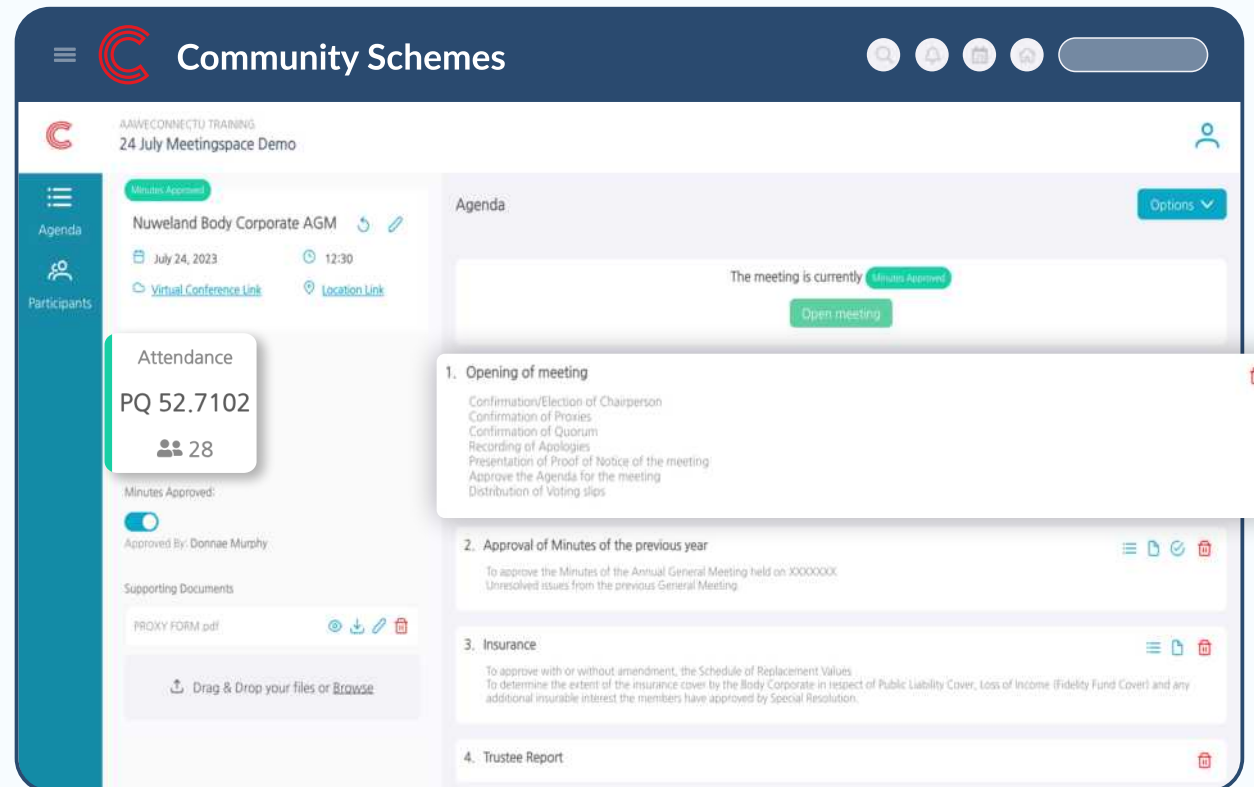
Community Schemes

AAWECONNECTU TRAINING
24 July Meetingspace Demo

Agenda

Participants

Minutes Approved

Nuweland Body Corporate AGM

July 24, 2023

12:30

Virtual Conference Link

Location Link

Attendance

PQ 52.7102

28

Minutes Approved:

Approved By: Donnae Murphy

Supporting Documents

PROXY FORM.pdf

Drag & Drop your files or Browse

Agenda

Options

The meeting is currently Minutes Approved

Open meeting

1. Opening of meeting

Confirmation/Election of Chairperson
Confirmation of Proxies
Confirmation of Quorum
Recording of Apologies
Presentation of Proof of Notice of the meeting
Approve the Agenda for the meeting
Distribution of Voting slips

2. Approval of Minutes of the previous year

To approve the Minutes of the Annual General Meeting held on XXXXXXX
Unresolved issues from the previous General Meeting

3. Insurance

To approve with or without amendment, the Schedule of Replacement Values
To determine the extent of the insurance cover by the Body Corporate in respect of Public Liability Cover, Loss of Income (Fidelity Fund Cover) and any additional insurable interest the members have approved by Special Resolution

4. Trustee Report